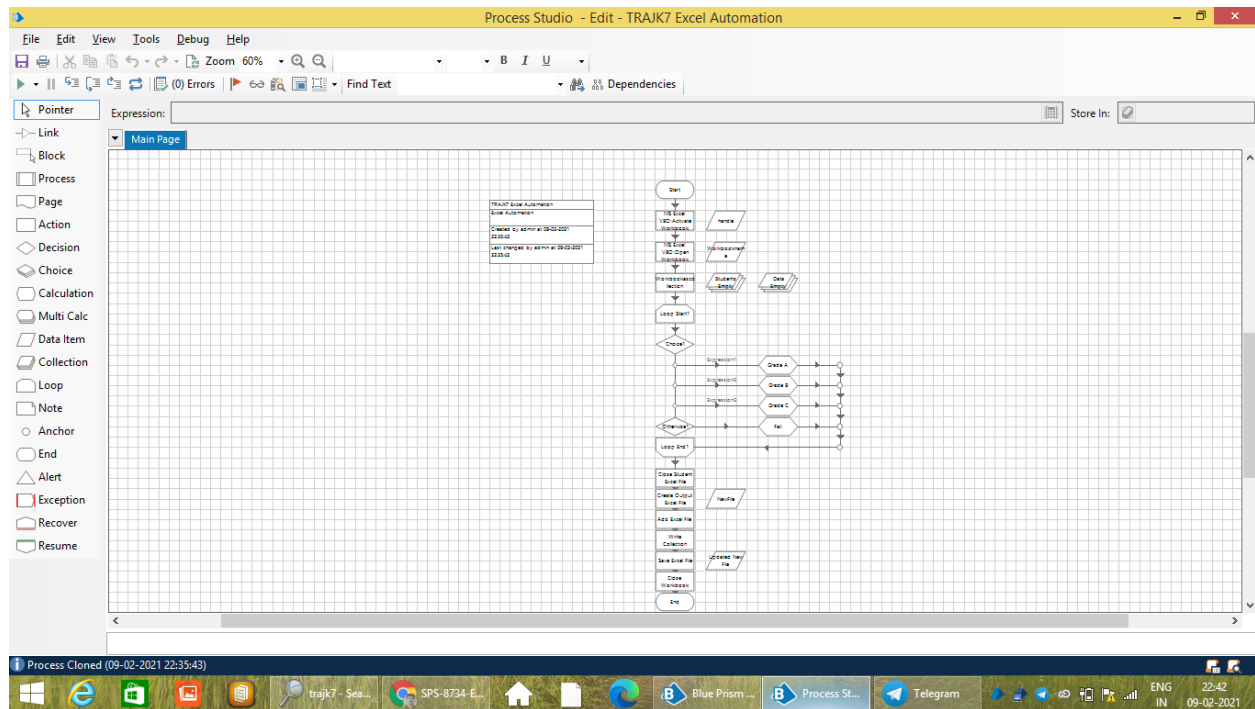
Process Studio - Edit - TRAJK7 Excel Automation

File Edit View Tools Debug Help

Zoom 60%

B I U

(0) Errors

Find Text

Dependencies

Pointer
Link
Block
Process
Page
Action
Decision
Choice
Calculation
Multi Calc
Data Item
Collection
Loop
Note
Anchor
End
Alert
Exception
Recover
Resume

Expression:

Store In:

Main Page

TRAJK7 Excel Automation
Excel Automation
Created by admin at 09-02-2021 22:23:43
Last changed by admin at 09-02-2021 22:23:43

Start
MS Excel VBO::Activate Workbook
Handle
MS Excel VBO::Open Workbook
Workbookname
Workbooksselection
Students Empty
Data Empty
Loop Start1
Choice1
Expression1
Grade A
Expression2
Grade B
Expression3
Grade C
Otherwise1
Fail
Loop End1
Close Student Excel File
Create Output Excel File
NewFile
Add Excel File
Write Collection
Save Excel File
Updated New File
Close Workbook
End

Process Cloned (09-02-2021 22:35:43)

trajk7 - Sea...
SPS-8734-E...
Blue Prism ...
Process St...
Telegram

ENG IN
22:42
09-02-2021